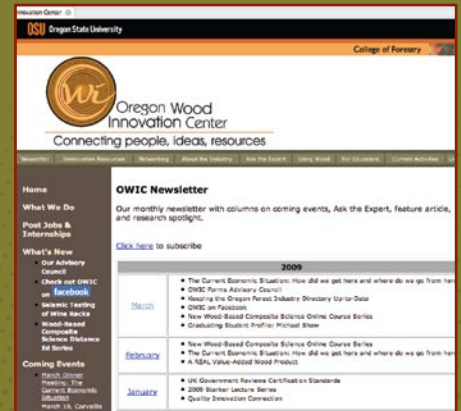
nnovation Center

OSU Oregon State University

College of Forestry

WI Oregon Wood Innovation Center

Connecting people, ideas, resources

Newsletter | Innovation Resources | Networking | About the Industry | Ask the Expert | Using Wood | For Educators | Current Activities | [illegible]

Home

What We Do

Post Jobs & Internships

What's New

Our Advisory Council

Check out OWIC on Facebook

Seismic Testing of Wine Racks

Wood-Based Composite Science Distance Ed Series

Coming Events

March Dinner Meeting: The Current Economic Situation

March 19, Corvallis

OWIC Newsletter

Our monthly newsletter with columns on coming events, Ask the Expert, feature article, and research spotlight.

Click here to subscribe

| 2009 | |
|---|---|
| March | The Current Economic Situation: How did we get here and where do we go from here? OWIC Forms Advisory Council Keeping the Oregon Forest Industry Directory Up-to-Date OWIC on Facebook New Wood-Based Composite Science Online Course Series Graduating Student Profile: Michael Shaw |
| February | New Wood-Based Composite Science Online Course Series The Current Economic Situation: How did we get here and where do we go from here? A REAL Value-Added Wood Product |
| January | UK Government Reviews Certification Standards 2009 Starker Lecture Series Quality Innovation Connection |